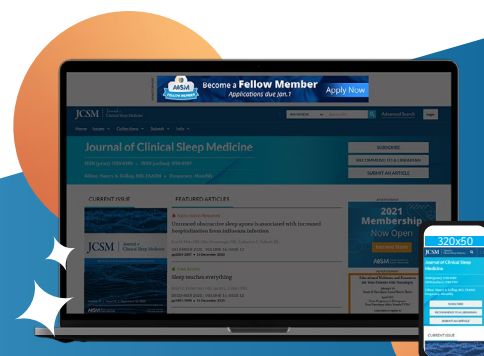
AASM FELLOW MEMBER
Become a Fellow Member
Applications due Jan.1
Apply Now

JCSM Journal of Clinical Sleep Medicine
Home Issues Collections Submit Info
Advanced Search Login

Journal of Clinical Sleep Medicine
ISSN (print): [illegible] | ISSN (online): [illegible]
Editor: Nancy A. Collop, MD, FAASM | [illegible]

SUBSCRIBE
RECOMMEND TO A LIBRARIAN
SUBMIT AN ARTICLE

CURRENT ISSUE
FEATURED ARTICLES

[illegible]
Untreated obstructive sleep apnea is associated with increased hospitalization from influenza infection
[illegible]
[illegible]

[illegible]
Sleep touches everything
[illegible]
DECEMBER 2020 | VOLUME 16 | ISSUE 12
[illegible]

JCSM Journal of Clinical Sleep Medicine

2021
Membership
Now Open
AASM

320x50
Journal of Clinical Sleep Medicine
SUBSCRIBE
RECOMMEND TO A LIBRARIAN
SUBMIT AN ARTICLE
CURRENT ISSUE